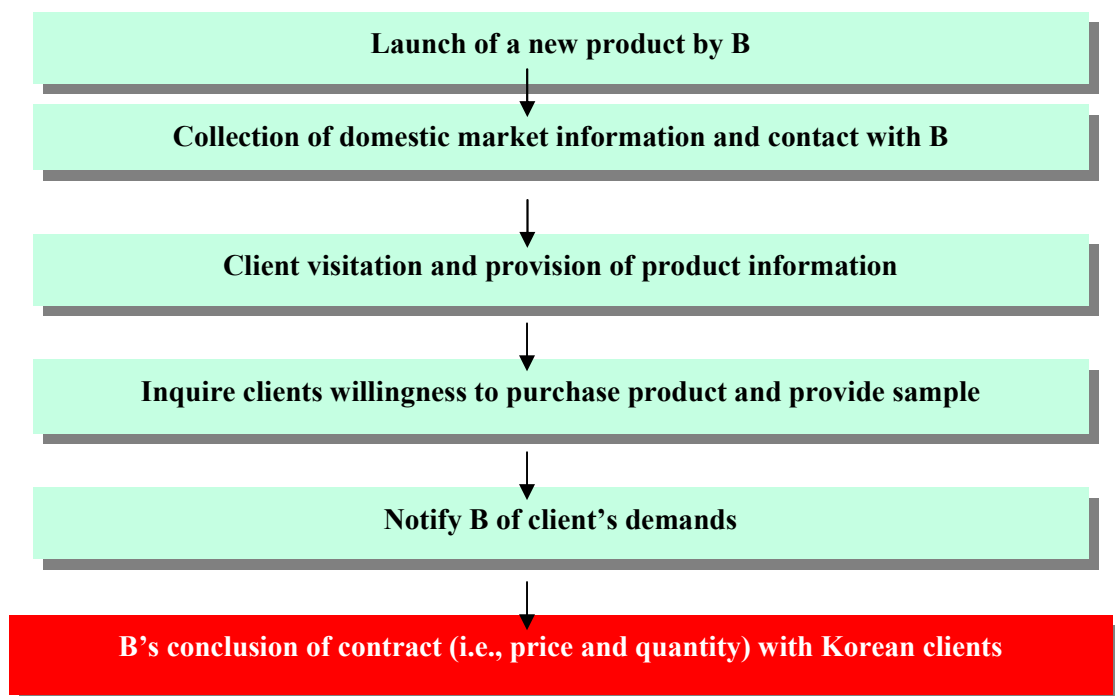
Launch of a new product by B

Collection of domestic market information and contact with B

Client visitation and provision of product information

Inquire clients willingness to purchase product and provide sample

Notify B of client’s demands

B’s conclusion of contract (i.e., price and quantity) with Korean clients